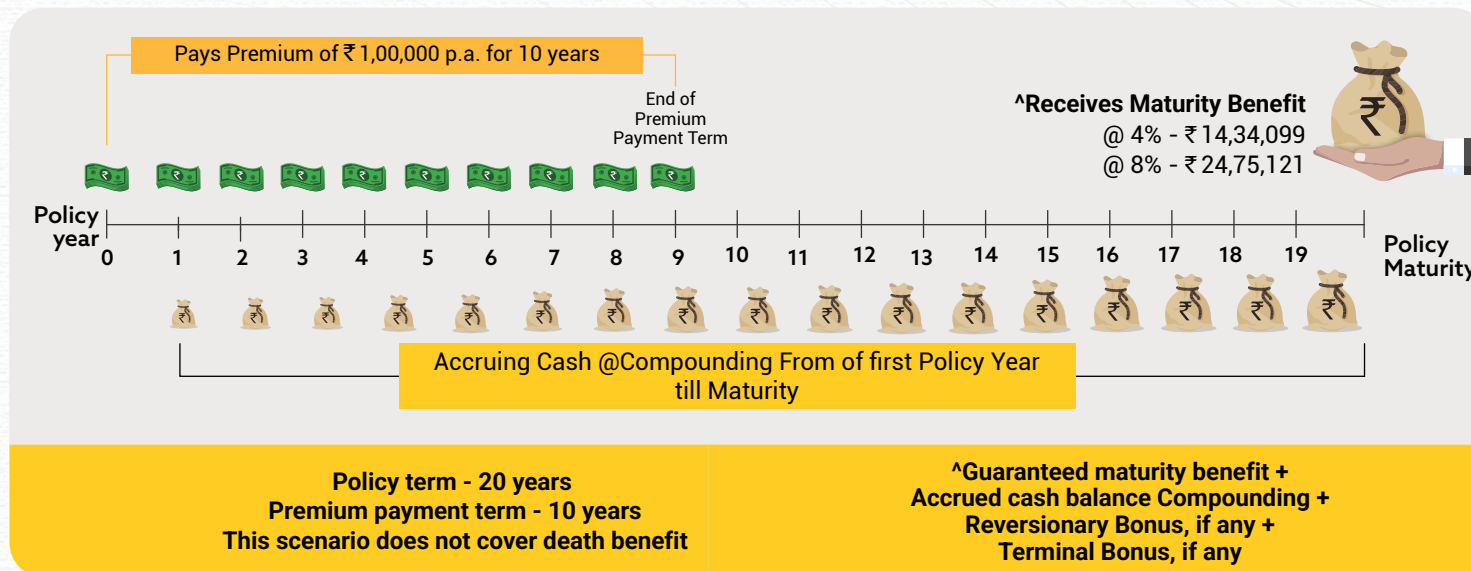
Pays Premium of ₹1,00,000 p.a. for 10 years

End of Premium Payment Term

^Receives Maturity Benefit
@ 4% - ₹14,34,099
@ 8% - ₹24,75,121

Policy year

0 1 2 3 4 5 6 7 8 9 10 11 12 13 14 15 16 17 18 19

Policy Maturity

Accruing Cash @Compounding From of first Policy Year till Maturity

Policy term - 20 years
Premium payment term - 10 years
This scenario does not cover death benefit

^Guaranteed maturity benefit +
Accrued cash balance Compounding +
Reversionary Bonus, if any +
Terminal Bonus, if any